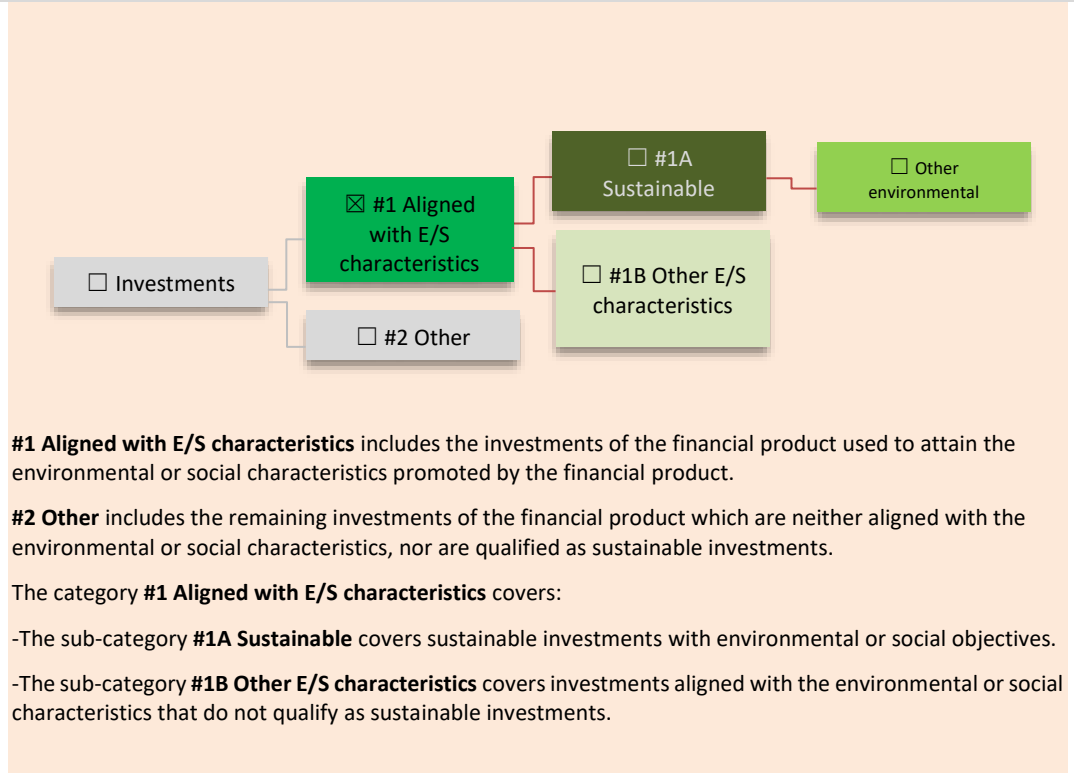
☐ Investments

☒ #1 Aligned with E/S characteristics

☐ #2 Other

☐ #1A Sustainable

☐ #1B Other E/S characteristics

☐ Other environmental

**#1 Aligned with E/S characteristics** includes the investments of the financial product used to attain the environmental or social characteristics promoted by the financial product.

**#2 Other** includes the remaining investments of the financial product which are neither aligned with the environmental or social characteristics, nor are qualified as sustainable investments.

The category **#1 Aligned with E/S characteristics** covers:

-The sub-category **#1A Sustainable** covers sustainable investments with environmental or social objectives.

-The sub-category **#1B Other E/S characteristics** covers investments aligned with the environmental or social characteristics that do not qualify as sustainable investments.